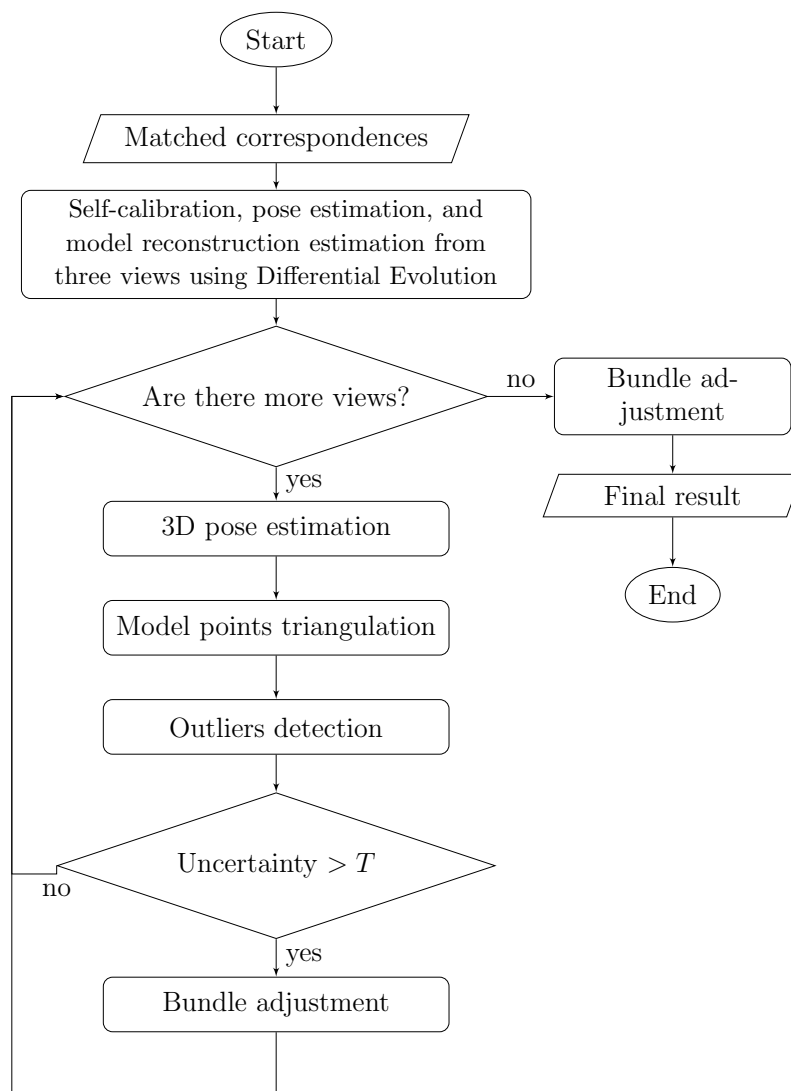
Start

Matched correspondences

Self-calibration, pose estimation, and model reconstruction estimation from three views using Differential Evolution

Are there more views?

no

Bundle adjustment

Final result

End

yes

3D pose estimation

Model points triangulation

Outliers detection

Uncertainty $> T$

no

yes

Bundle adjustment